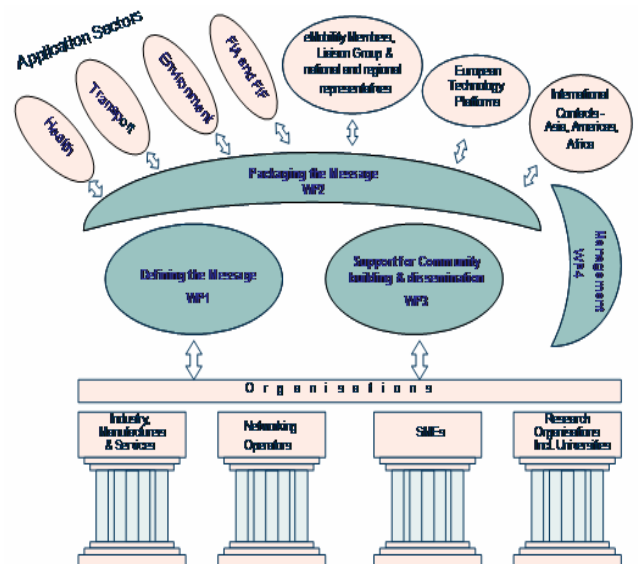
Application Sectors

Health

Transport

Environment

FIA and FIF

eMobility Members, Liaison Group & national and regional representatives

European Technology Platforms

International Contacts - Asia, Americas, Africa

Packaging the Message
WP2

Management
WP4

Defining the Message
WP1

Support for Community building & dissemination
WP3

Organisations

Industry, Manufactures & Services

Networking Operators

SMEs

Research Organisations incl. Universities